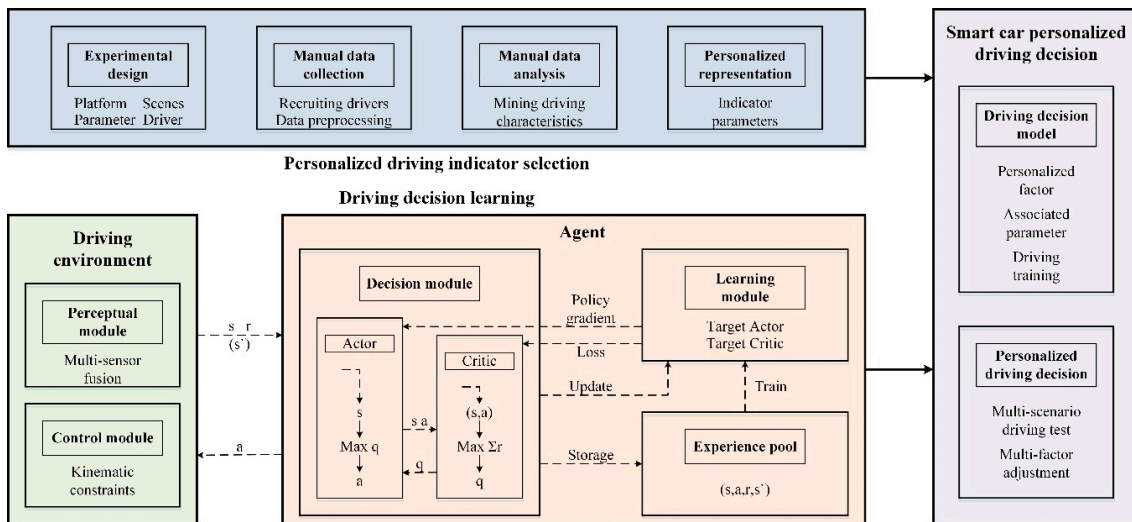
Experimental design
Platform Scenes
Parameter Driver

Manual data collection
Recruiting drivers
Data preprocessing

Manual data analysis
Mining driving characteristics

Personalized representation
Indicator parameters

Personalized driving indicator selection

Smart car personalized driving decision

Driving decision model
Personalized factor
Associated parameter
Driving training

Personalized driving decision
Multi-scenario driving test
Multi-factor adjustment

Driving decision learning

Driving environment

Perceptual module
Multi-sensor fusion

Control module
Kinematic constraints

s r
(s`)

a

Agent

Decision module

Actor
s
Max q
a

Critic
(s,a)
Max Σr
q

s a
q

Policy gradient
Loss
Update
Storage

Learning module
Target Actor
Target Critic

Train

Experience pool
(s,a,r,s`)